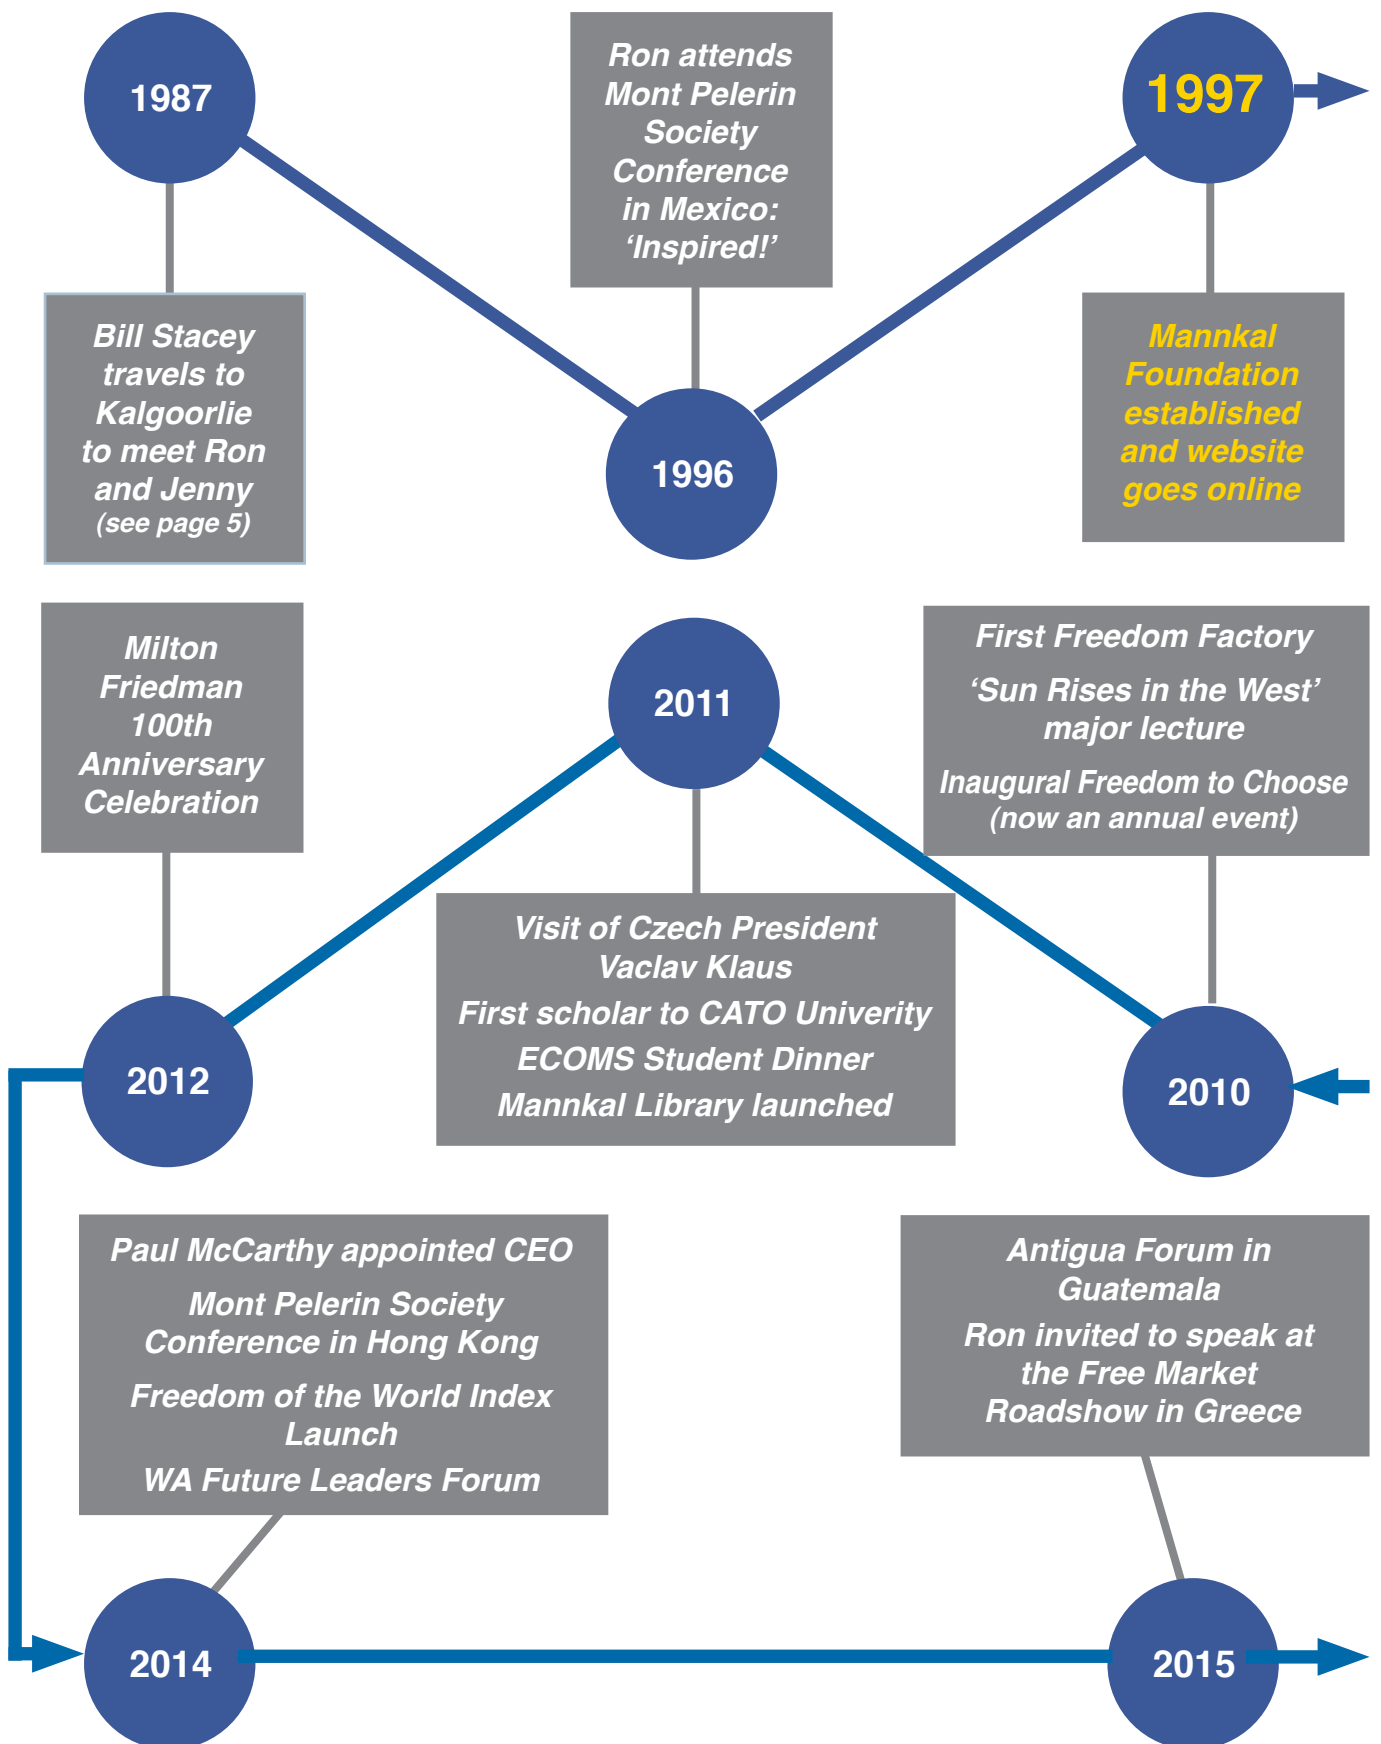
1987

Bill Stacey travels to Kalgoorlie to meet Ron and Jenny (see page 5)

Ron attends Mont Pelerin Society Conference in Mexico: ‘Inspired!’

1996

1997

Mannkal Foundation established and website goes online

Milton Friedman 100th Anniversary Celebration

2011

First Freedom Factory

‘Sun Rises in the West’ major lecture

Inaugural Freedom to Choose (now an annual event)

Visit of Czech President Vaclav Klaus

First scholar to CATO Univerity

ECOMS Student Dinner

Mannkal Library launched

2012

2010

Paul McCarthy appointed CEO

Mont Pelerin Society Conference in Hong Kong

Freedom of the World Index Launch

WA Future Leaders Forum

Antigua Forum in Guatemala

Ron invited to speak at the Free Market Roadshow in Greece

2014

2015